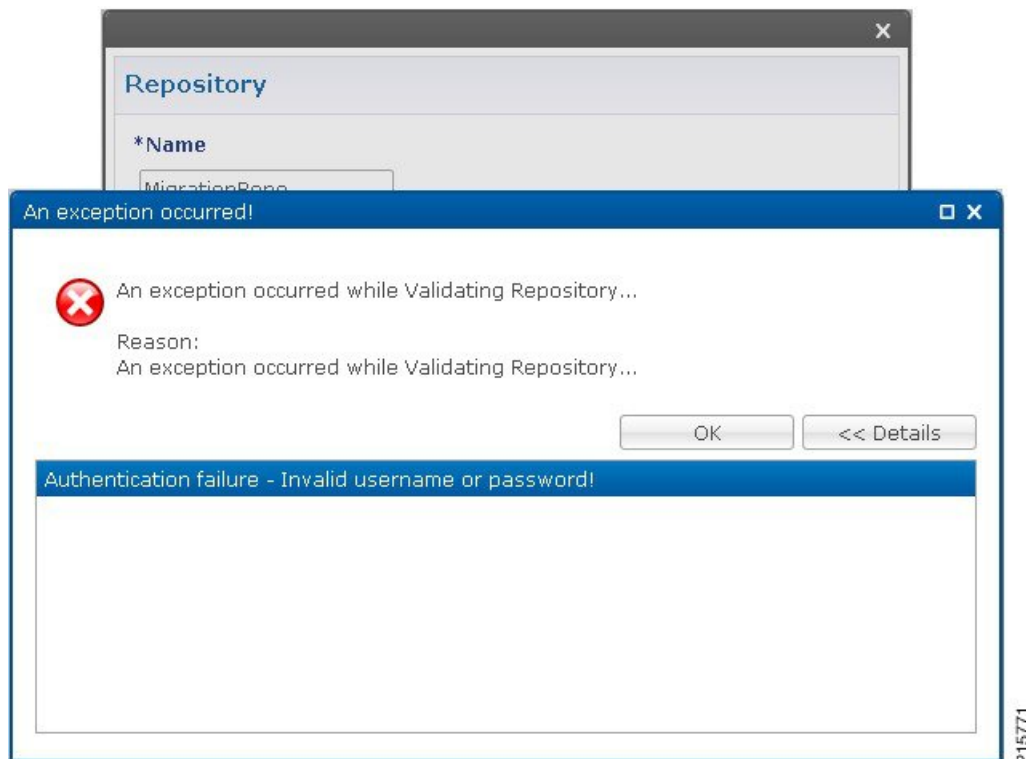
Repository

*Name

MigrationRepo

An exception occurred!

An exception occurred while Validating Repository...

Reason:
An exception occurred while Validating Repository...

OK

<< Details

Authentication failure - Invalid username or password!

215771